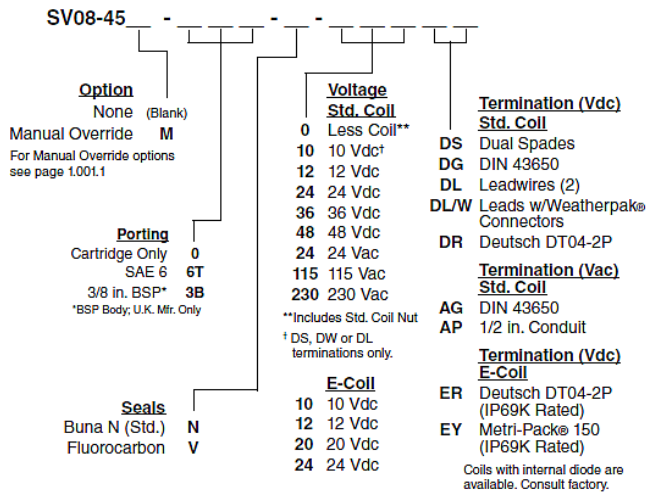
SV08-45__ - __ __ __ - __ __ - __ __ __ __ __ __

Option
None (Blank)
Manual Override M
For Manual Override options see page 1.001.1

Porting
Cartridge Only 0
SAE 6 6T
3/8 in. BSP* 3B
*BSP Body; U.K. Mfr. Only

Seals
Buna N (Std.) N
Fluorocarbon V

Voltage
Std. Coil
0 Less Coil**
10 10 Vdc†
12 12 Vdc
24 24 Vdc
36 36 Vdc
48 48 Vdc
24 24 Vac
115 115 Vac
230 230 Vac
**Includes Std. Coil Nut
† DS, DW or DL terminations only.

E-Coil
10 10 Vdc
12 12 Vdc
20 20 Vdc
24 24 Vdc

Termination (Vdc)
Std. Coil
DS Dual Spades
DG DIN 43650
DL Leadwires (2)
DL/W Leads w/Weatherpak® Connectors
DR Deutsch DT04-2P

Termination (Vac)
Std. Coil
AG DIN 43650
AP 1/2 in. Conduit

Termination (Vdc)
E-Coil
ER Deutsch DT04-2P (IP69K Rated)
EY Metri-Pack® 150 (IP69K Rated)
Coils with internal diode are available. Consult factory.